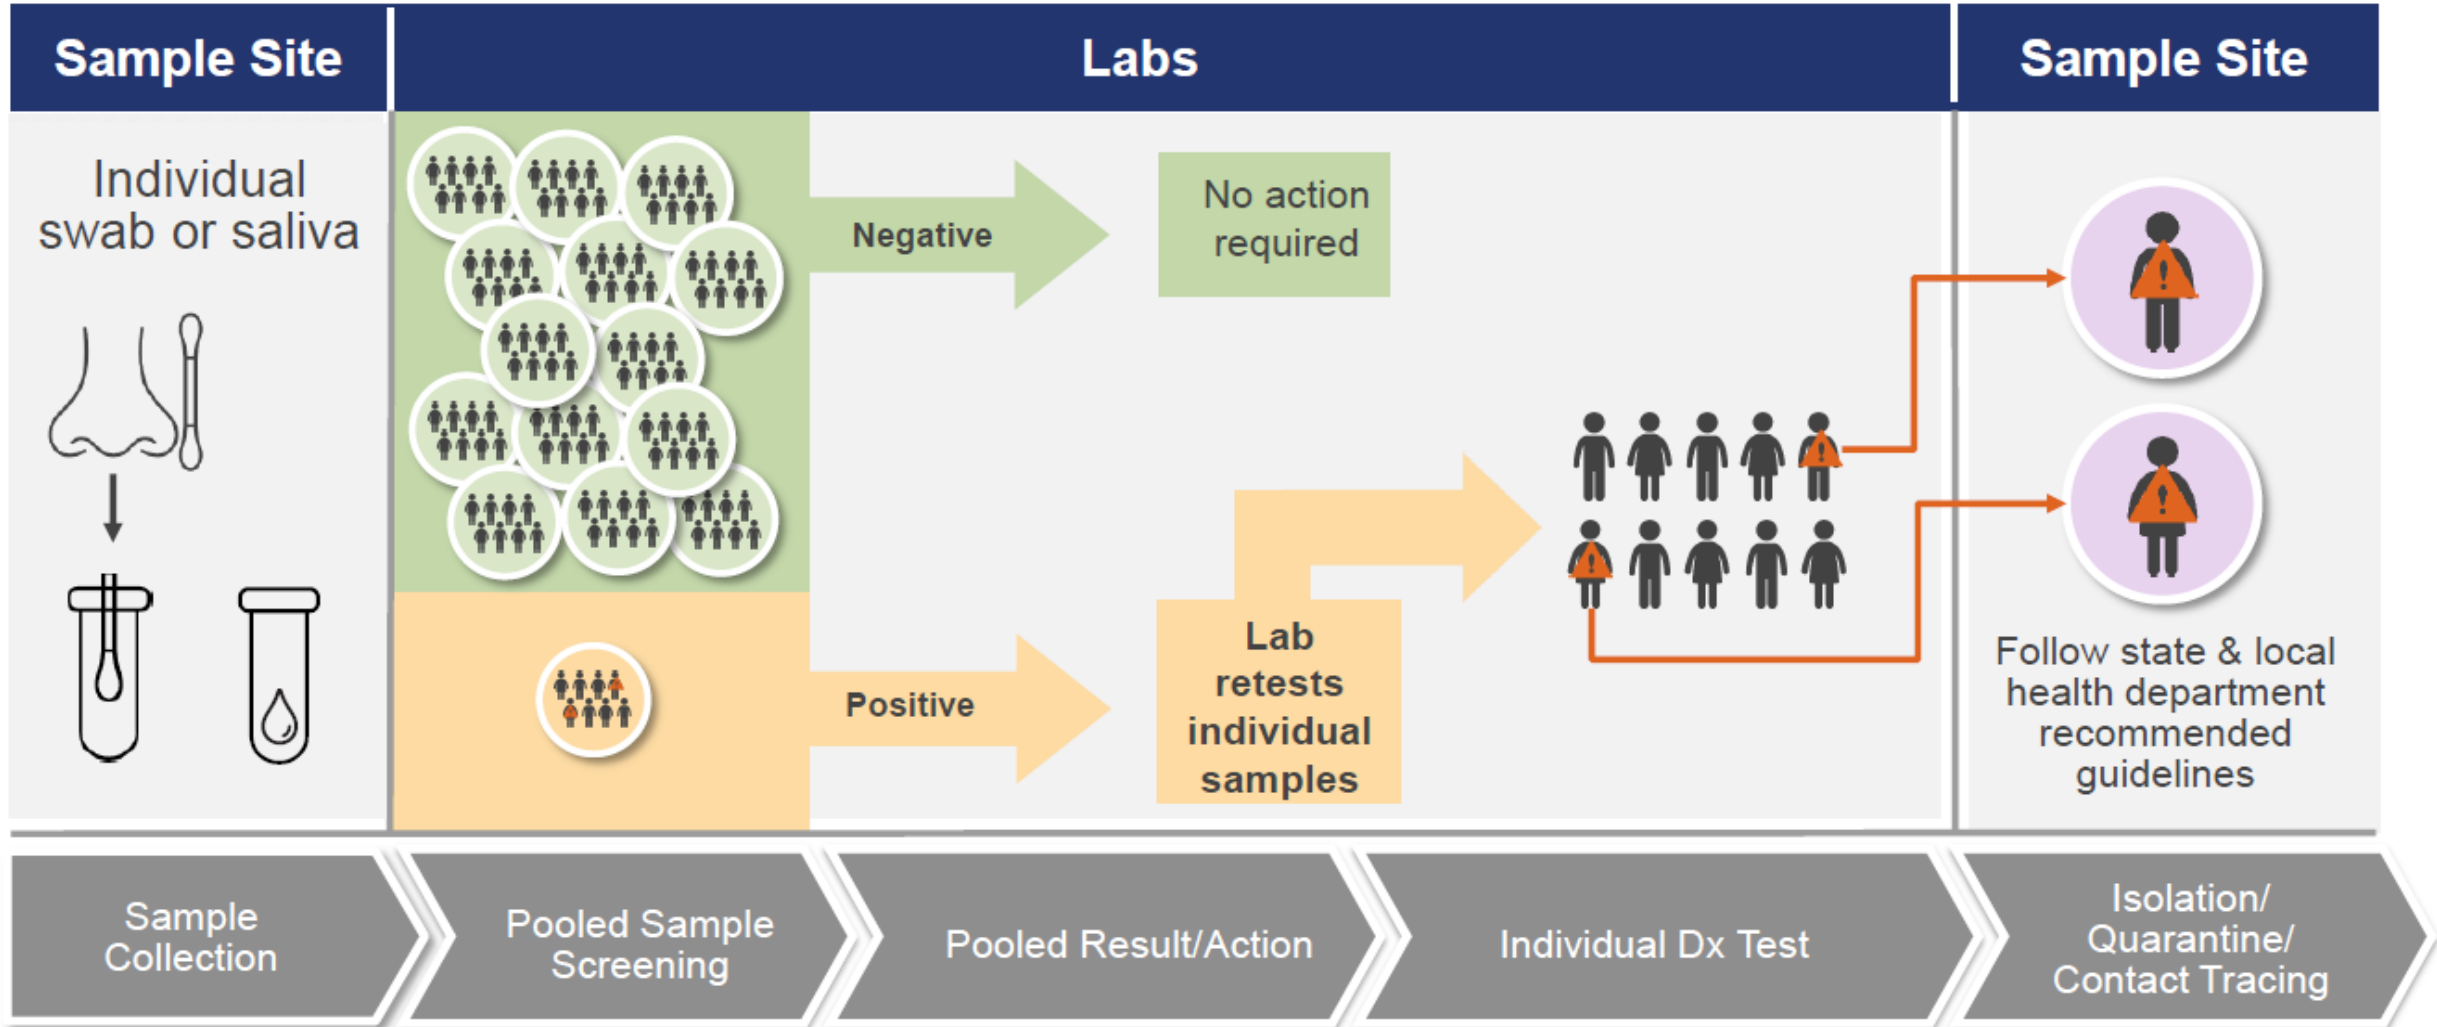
Sample Site

Labs

Sample Site

Individual swab or saliva

Negative

No action required

Positive

Lab retests individual samples

Follow state & local health department recommended guidelines

Sample Collection

Pooled Sample Screening

Pooled Result/Action

Individual Dx Test

Isolation/ Quarantine/ Contact Tracing